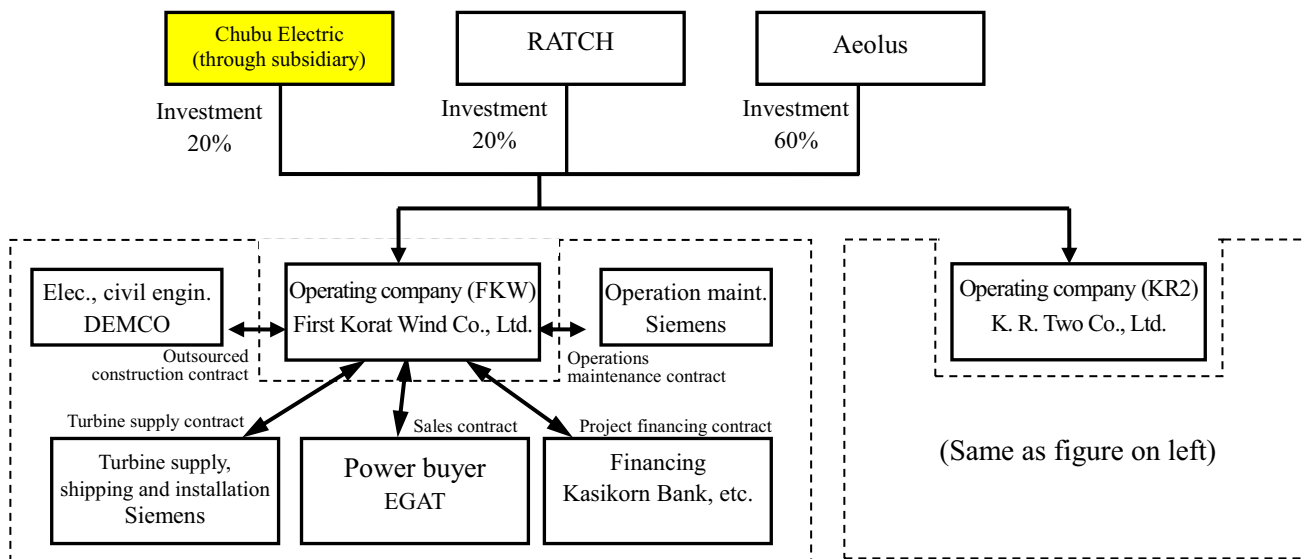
Chubu Electric (through subsidiary)

RATCH

Aeolus

Investment 20%

Investment 20%

Investment 60%

Elec., civil engin. DEMCO

Operating company (FKW) First Korat Wind Co., Ltd.

Operation maint. Siemens

Operating company (KR2) K. R. Two Co., Ltd.

Outsourced construction contract

Operations maintenance contract

Turbine supply contract

Sales contract

Project financing contract

Turbine supply, shipping and installation Siemens

Power buyer EGAT

Financing Kasikorn Bank, etc.

(Same as figure on left)